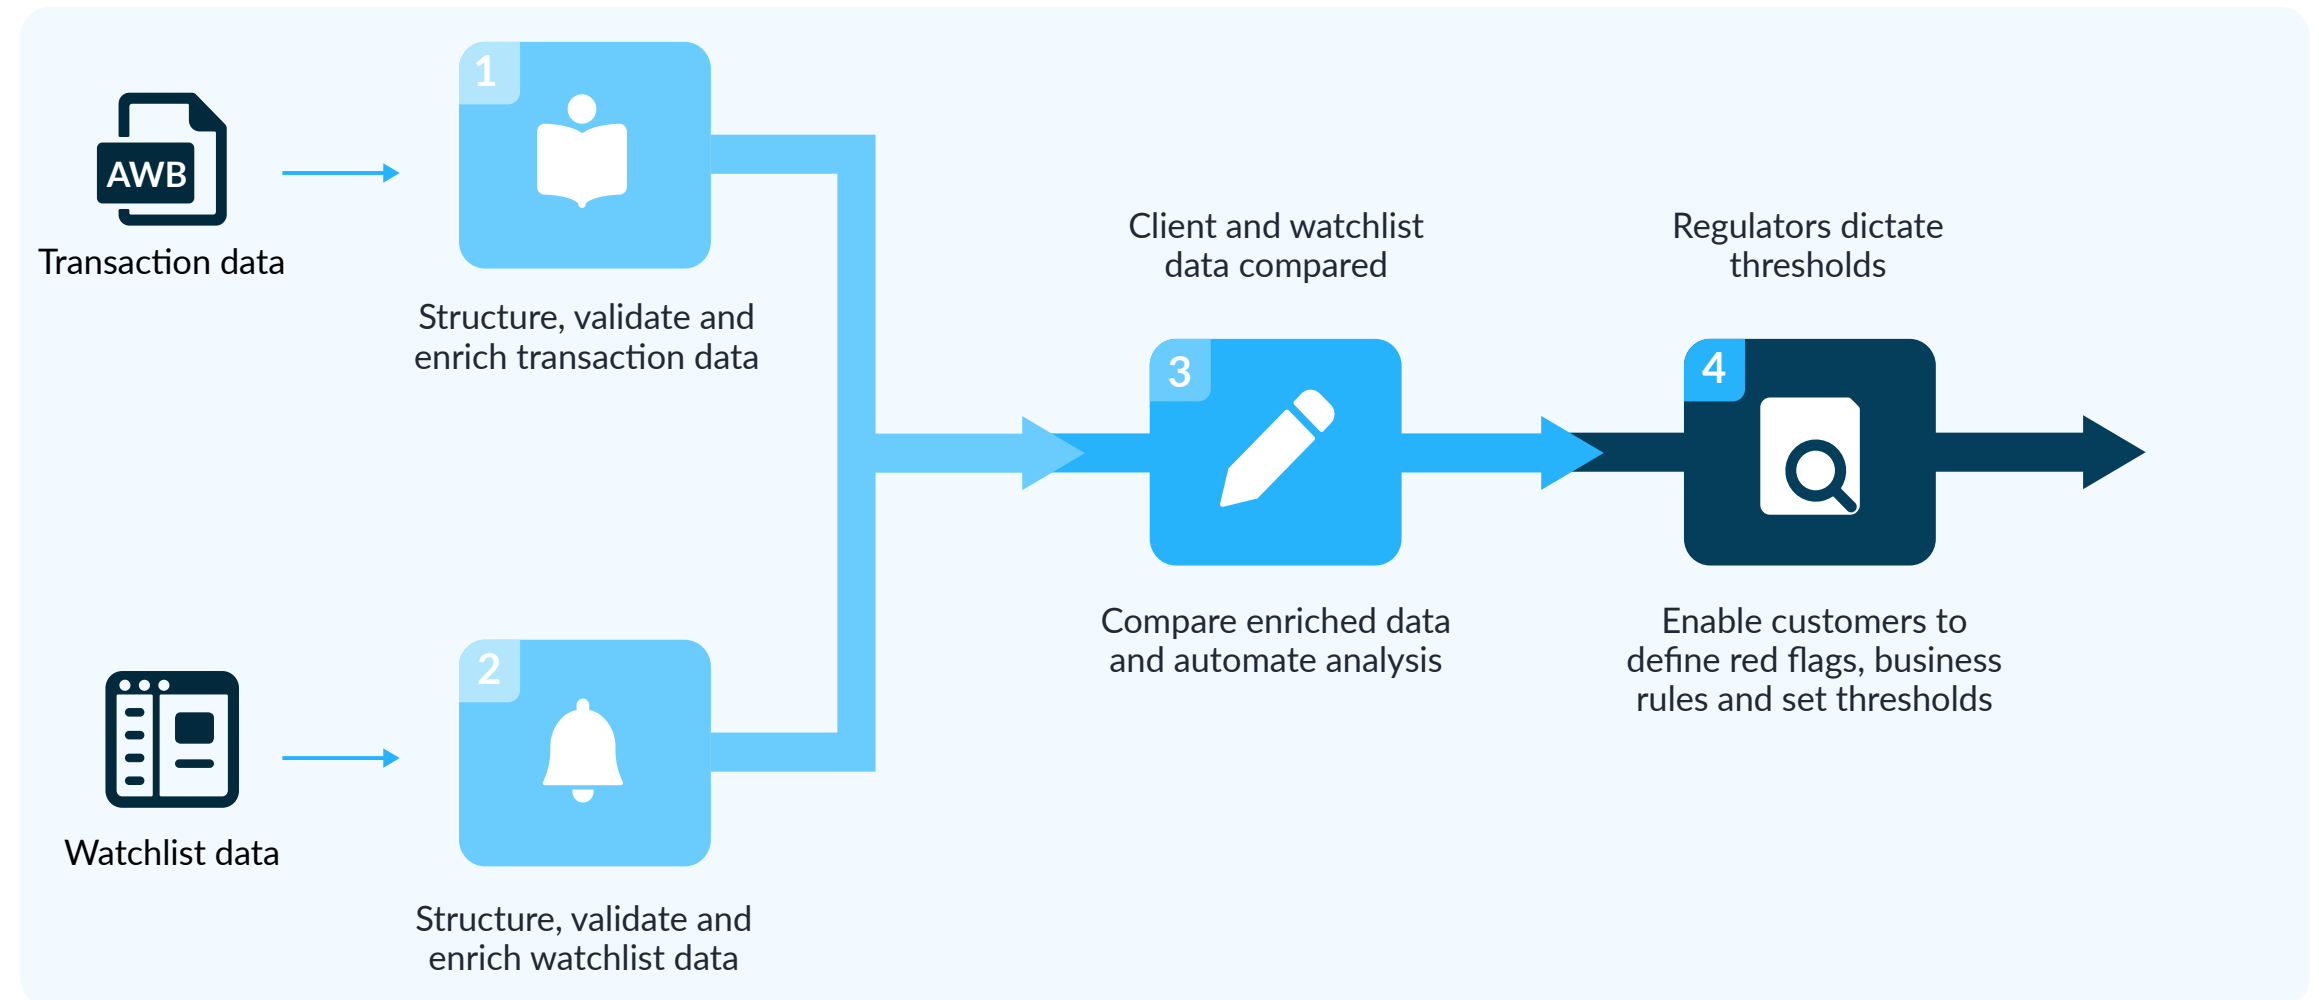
AWB
Transaction data

1
Structure, validate and enrich transaction data

Watchlist data

2
Structure, validate and enrich watchlist data

Client and watchlist data compared

3
Compare enriched data and automate analysis

Regulators dictate thresholds

4
Enable customers to define red flags, business rules and set thresholds